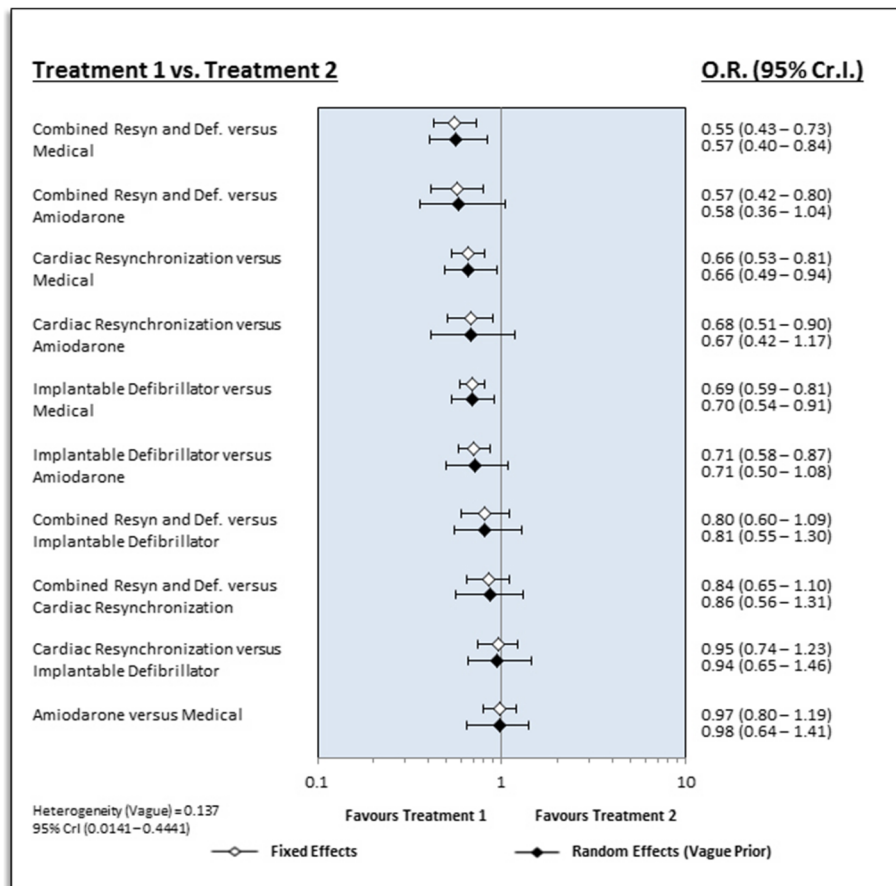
Treatment 1 vs. Treatment 2

O.R. (95% Cr.I.)

Combined Resyn and Def. versus Medical

0.55 (0.43 – 0.73)
0.57 (0.40 – 0.84)

Combined Resyn and Def. versus Amiodarone

0.57 (0.42 – 0.80)
0.58 (0.36 – 1.04)

Cardiac Resynchronization versus Medical

0.66 (0.53 – 0.81)
0.66 (0.49 – 0.94)

Cardiac Resynchronization versus Amiodarone

0.68 (0.51 – 0.90)
0.67 (0.42 – 1.17)

Implantable Defibrillator versus Medical

0.69 (0.59 – 0.81)
0.70 (0.54 – 0.91)

Implantable Defibrillator versus Amiodarone

0.71 (0.58 – 0.87)
0.71 (0.50 – 1.08)

Combined Resyn and Def. versus Implantable Defibrillator

0.80 (0.60 – 1.09)
0.81 (0.55 – 1.30)

Combined Resyn and Def. versus Cardiac Resynchronization

0.84 (0.65 – 1.10)
0.86 (0.56 – 1.31)

Cardiac Resynchronization versus Implantable Defibrillator

0.95 (0.74 – 1.23)
0.94 (0.65 – 1.46)

Amiodarone versus Medical

0.97 (0.80 – 1.19)
0.98 (0.64 – 1.41)

0.1 1 10

Heterogeneity (Vague) = 0.137
95% CrI (0.0141 – 0.4441)

Favours Treatment 1

Favours Treatment 2

Fixed Effects

Random Effects (Vague Prior)